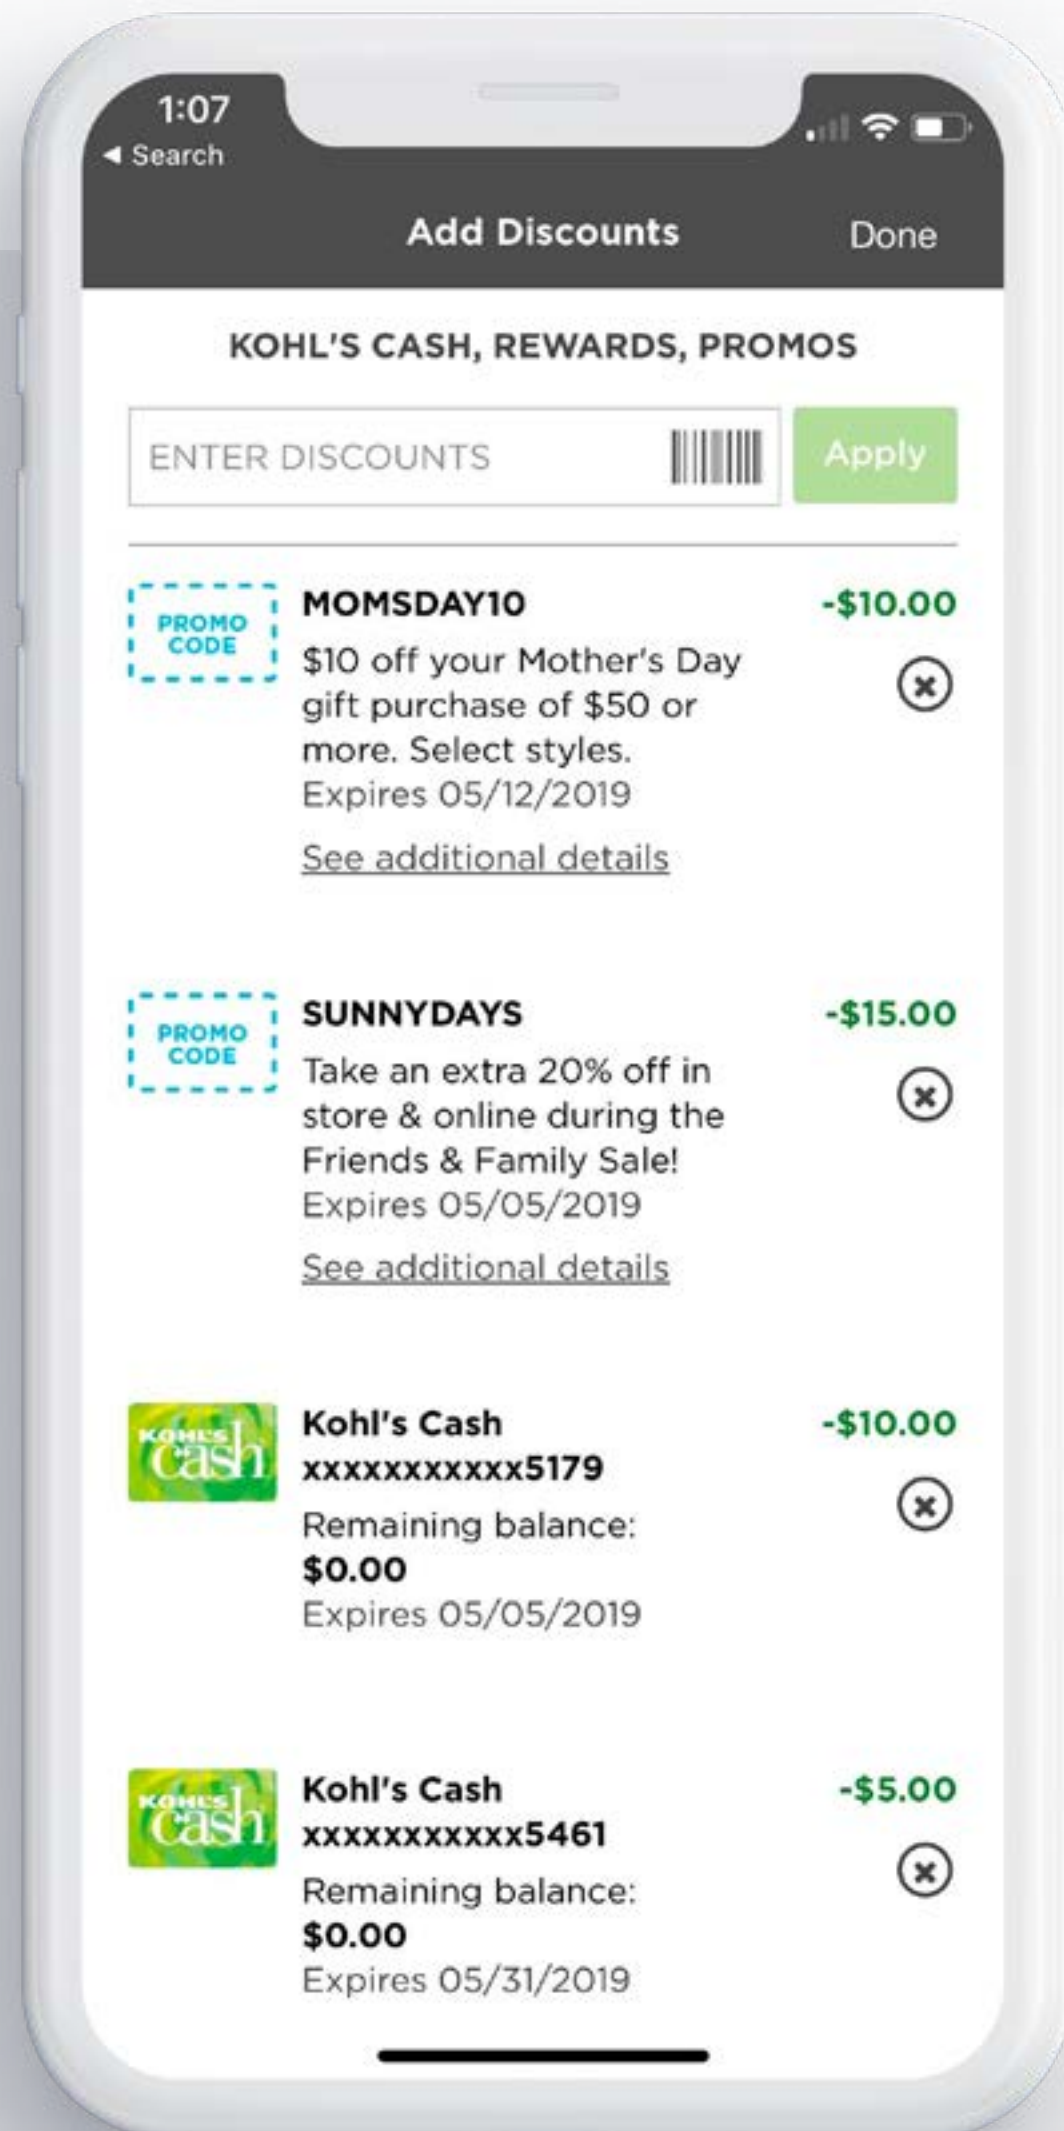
1:07
◀ Search

Add Discounts

Done

KOHL'S CASH, REWARDS, PROMOS

ENTER DISCOUNTS

Apply

PROMO CODE

MOMSDAY10

-$10.00

$10 off your Mother's Day gift purchase of $50 or more. Select styles.

Expires 05/12/2019

See additional details

PROMO CODE

SUNNYDAYS

-$15.00

Take an extra 20% off in store & online during the Friends & Family Sale!

Expires 05/05/2019

See additional details

KOHL'S cash

Kohl's Cash

-$10.00

xxxxxxxxxxx5179

Remaining balance:

$0.00

Expires 05/05/2019

KOHL'S cash

Kohl's Cash

-$5.00

xxxxxxxxxxx5461

Remaining balance:

$0.00

Expires 05/31/2019